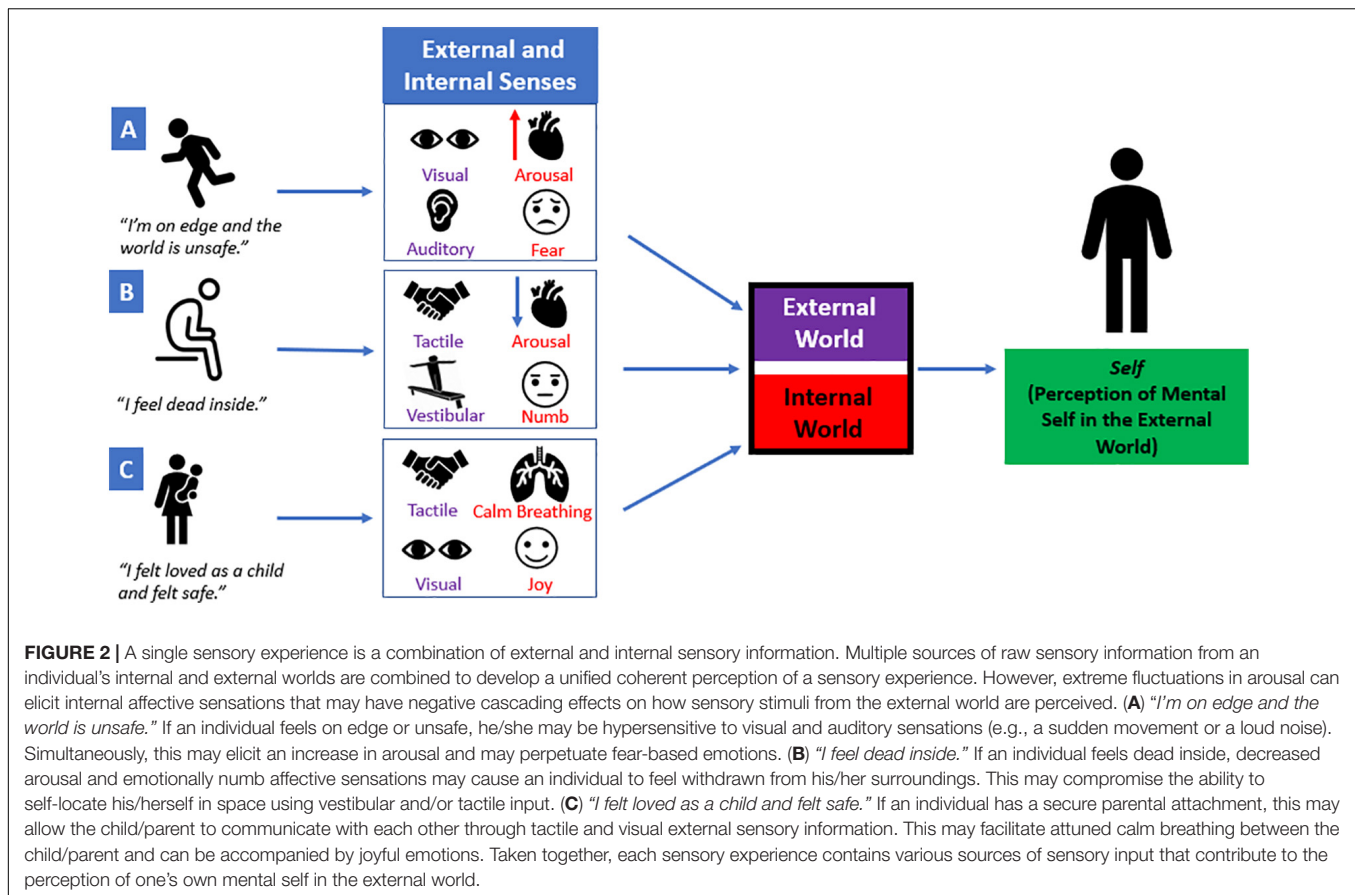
External and Internal Senses

A

"I'm on edge and the world is unsafe."

Visual
Arousal
Auditory
Fear

B

"I feel dead inside."

Tactile
Arousal
Vestibular
Numb

C

"I felt loved as a child and felt safe."

Tactile
Calm Breathing
Visual
Joy

External World

Internal World

Self
(Perception of Mental Self in the External World)

FIGURE 2 | A single sensory experience is a combination of external and internal sensory information. Multiple sources of raw sensory information from an individual's internal and external worlds are combined to develop a unified coherent perception of a sensory experience. However, extreme fluctuations in arousal can elicit internal affective sensations that may have negative cascading effects on how sensory stimuli from the external world are perceived. (A) "I'm on edge and the world is unsafe." If an individual feels on edge or unsafe, he/she may be hypersensitive to visual and auditory sensations (e.g., a sudden movement or a loud noise). Simultaneously, this may elicit an increase in arousal and may perpetuate fear-based emotions. (B) "I feel dead inside." If an individual feels dead inside, decreased arousal and emotionally numb affective sensations may cause an individual to feel withdrawn from his/her surroundings. This may compromise the ability to self-locate his/herself in space using vestibular and/or tactile input. (C) "I felt loved as a child and felt safe." If an individual has a secure parental attachment, this may allow the child/parent to communicate with each other through tactile and visual external sensory information. This may facilitate attuned calm breathing between the child/parent and can be accompanied by joyful emotions. Taken together, each sensory experience contains various sources of sensory input that contribute to the perception of one's own mental self in the external world.